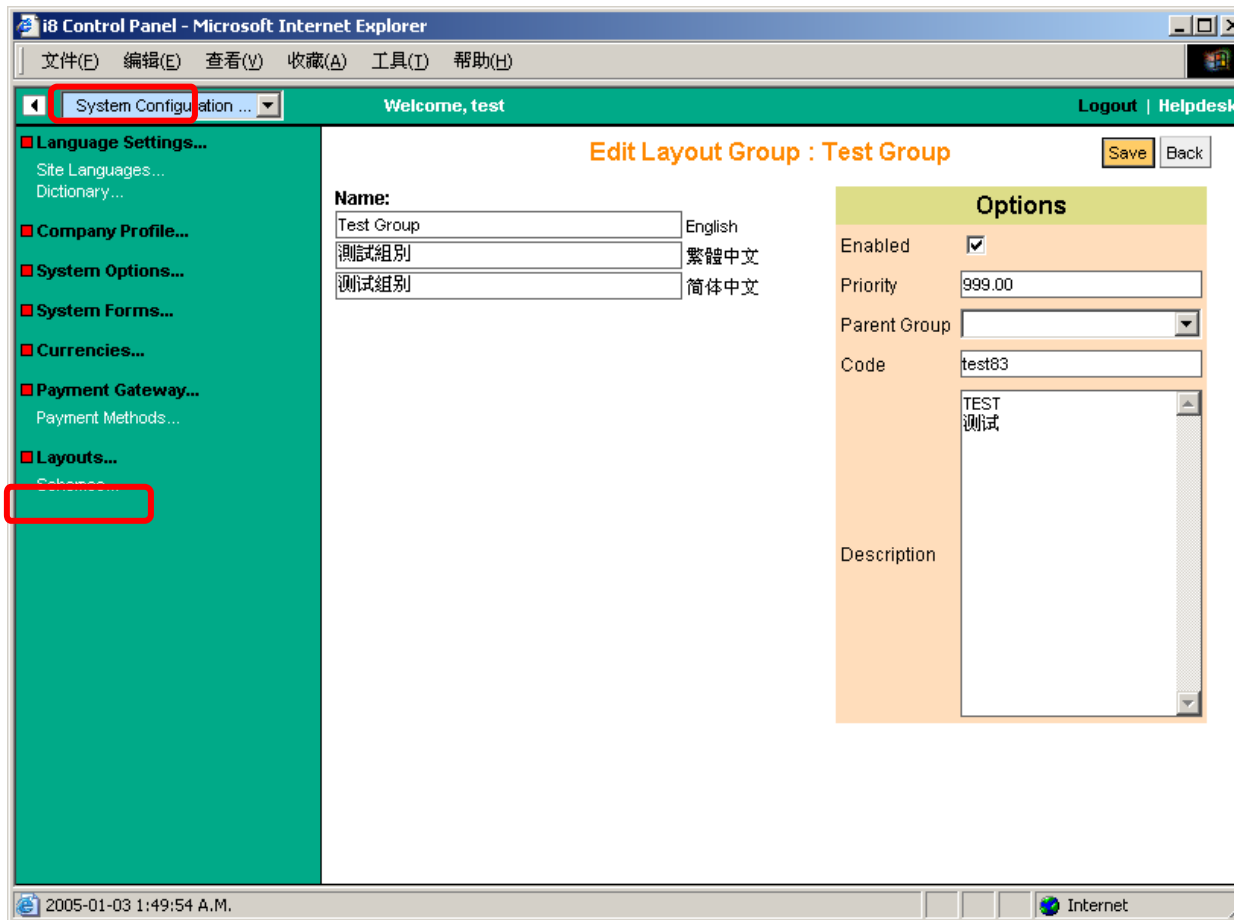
i8 Control Panel - Microsoft Internet Explorer

文件(F) 编辑(E) 查看(V) 收藏(A) 工具(T) 帮助(H)

System Configuration ...

Welcome, test

Logout | Helpdesk

Language Settings...
Site Languages...
Dictionary...

Company Profile...

System Options...

System Forms...

Currencies...

Payment Gateway...
Payment Methods...

Layouts...
Schemes...

Edit Layout Group : Test Group

Save Back

Name:

| | |
|---|---|
| Test Group | English |
| 測試組別 | 繁體中文 |
| 测试組别 | 简体中文 |

Options

| | |
|---|---|
| Enabled | ✓ |
| Priority | 999.00 |
| Parent Group | |
| Code | test83 |
| Description | TEST 测试 |

2005-01-03 1:49:54 A.M.

Internet